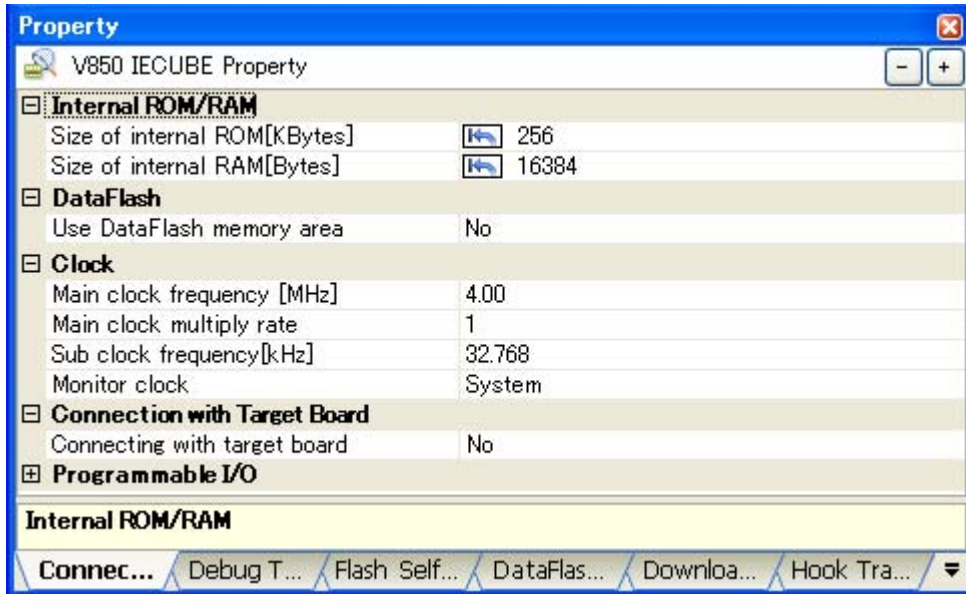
Property

V850 IECUBE Property

| | |
|---|---|
| ⊟ Internal ROM/RAM | |
| Size of internal ROM[KBytes] | 256 |
| Size of internal RAM[Bytes] | 16384 |
| ⊟ DataFlash | |
| Use DataFlash memory area | No |
| ⊟ Clock | |
| Main clock frequency [MHz] | 4.00 |
| Main clock multiply rate | 1 |
| Sub clock frequency[kHz] | 32.768 |
| Monitor clock | System |
| ⊟ Connection with Target Board | |
| Connecting with target board | No |
| ⊞ Programmable I/O | |

Internal ROM/RAM

Connec... Debug T... Flash Self... DataFlas... Downloa... Hook Tra...